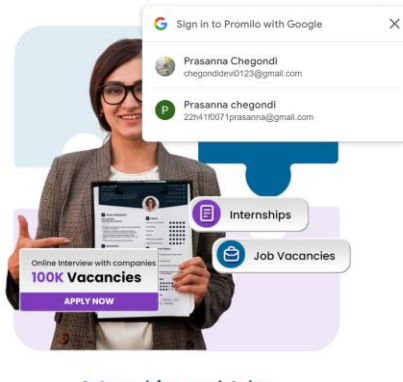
G Sign in to Promilo with Google

X

Prasanna Chegondi
chegondidevi0123@gmail.com

P Prasanna chegondi
22h41f0071prasanna@gmail.com

Internships

Job Vacancies

Online Interview with companies
100K Vacancies
APPLY NOW

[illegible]